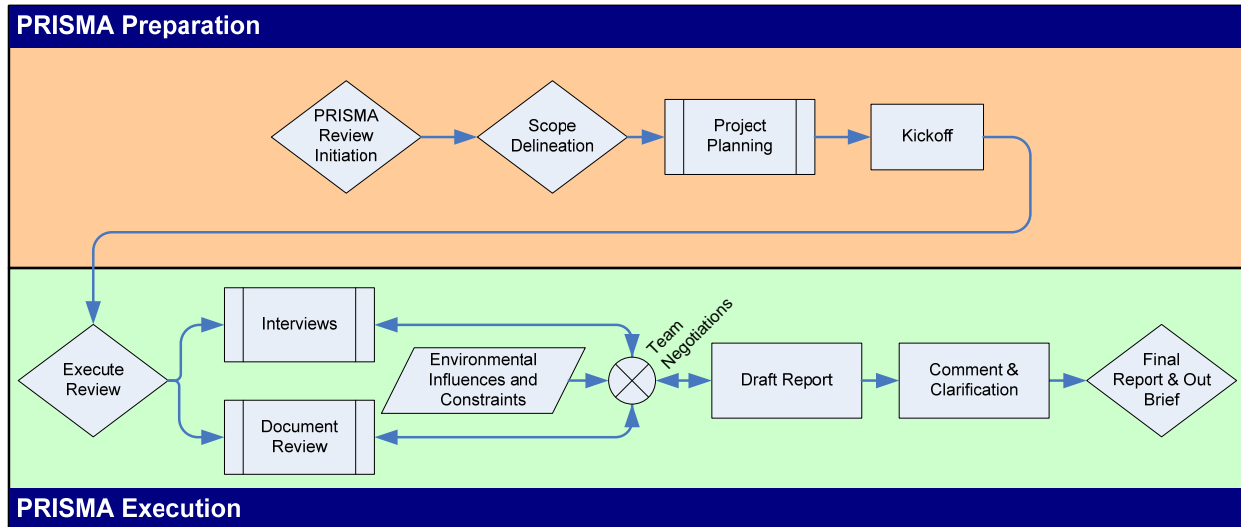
PRISMA Preparation

PRISMA Review Initiation

Scope Delineation

Project Planning

Kickoff

Execute Review

Interviews

Document Review

Environmental Influences and Constraints

Team Negotiations

Draft Report

Comment & Clarification

Final Report & Out Brief

PRISMA Execution